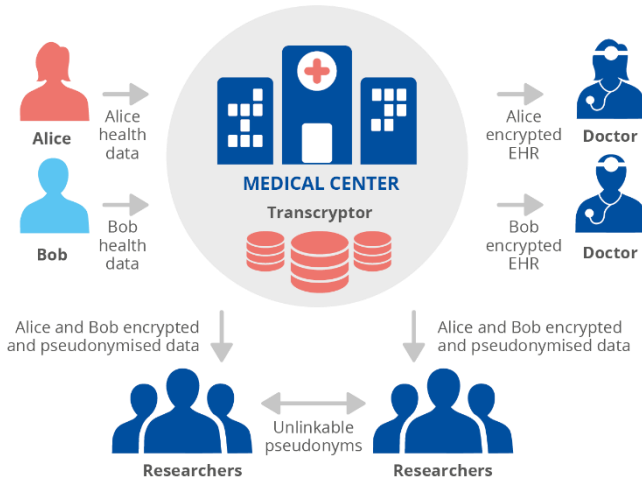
Alice

Alice health data

Bob

Bob health data

MEDICAL CENTER

Transcryptor

Alice encrypted EHR

Doctor

Bob encrypted EHR

Doctor

Alice and Bob encrypted and pseudonymised data

Alice and Bob encrypted and pseudonymised data

Researchers

Unlinkable pseudonyms

Researchers